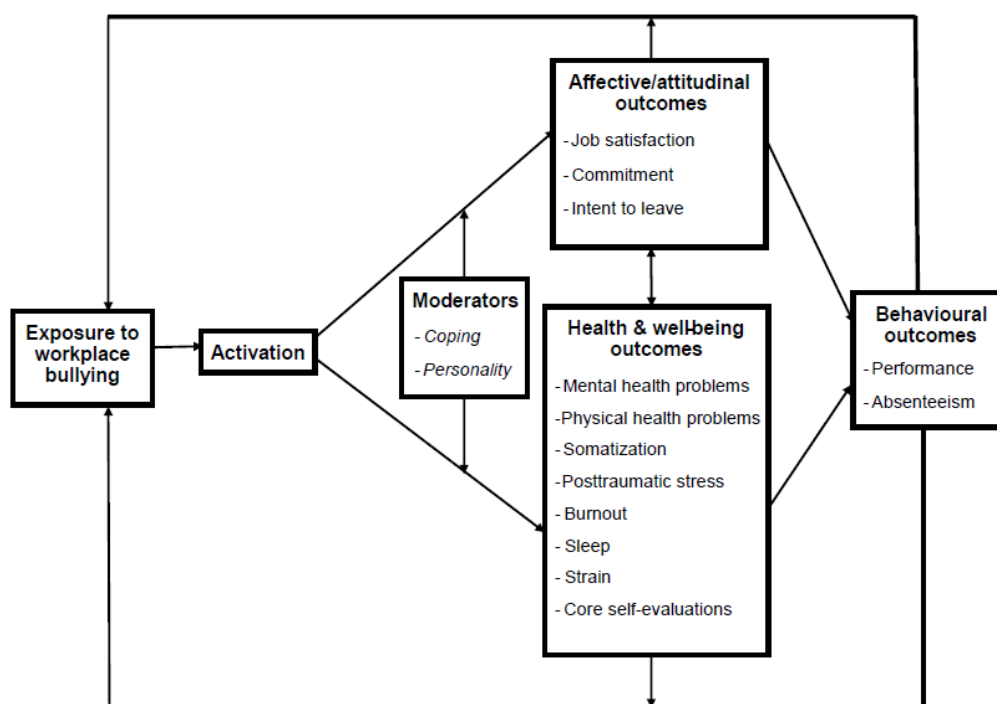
Exposure to workplace bullying

Activation

Moderators
- Coping
- Personality

Affective/attitudinal outcomes
- Job satisfaction
- Commitment
- Intent to leave

Health & well-being outcomes
- Mental health problems
- Physical health problems
- Somatization
- Posttraumatic stress
- Burnout
- Sleep
- Strain
- Core self-evaluations

Behavioural outcomes
- Performance
- Absenteeism